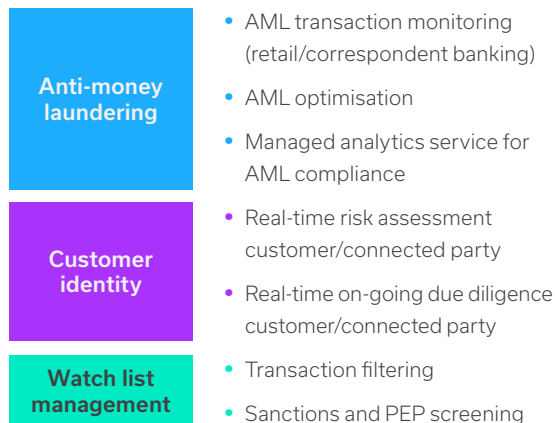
Anti-money laundering

- AML transaction monitoring (retail/correspondent banking)
- AML optimisation
- Managed analytics service for AML compliance

Customer identity

- Real-time risk assessment customer/connected party
- Real-time on-going due diligence customer/connected party

Watch list management

- Transaction filtering
- Sanctions and PEP screening